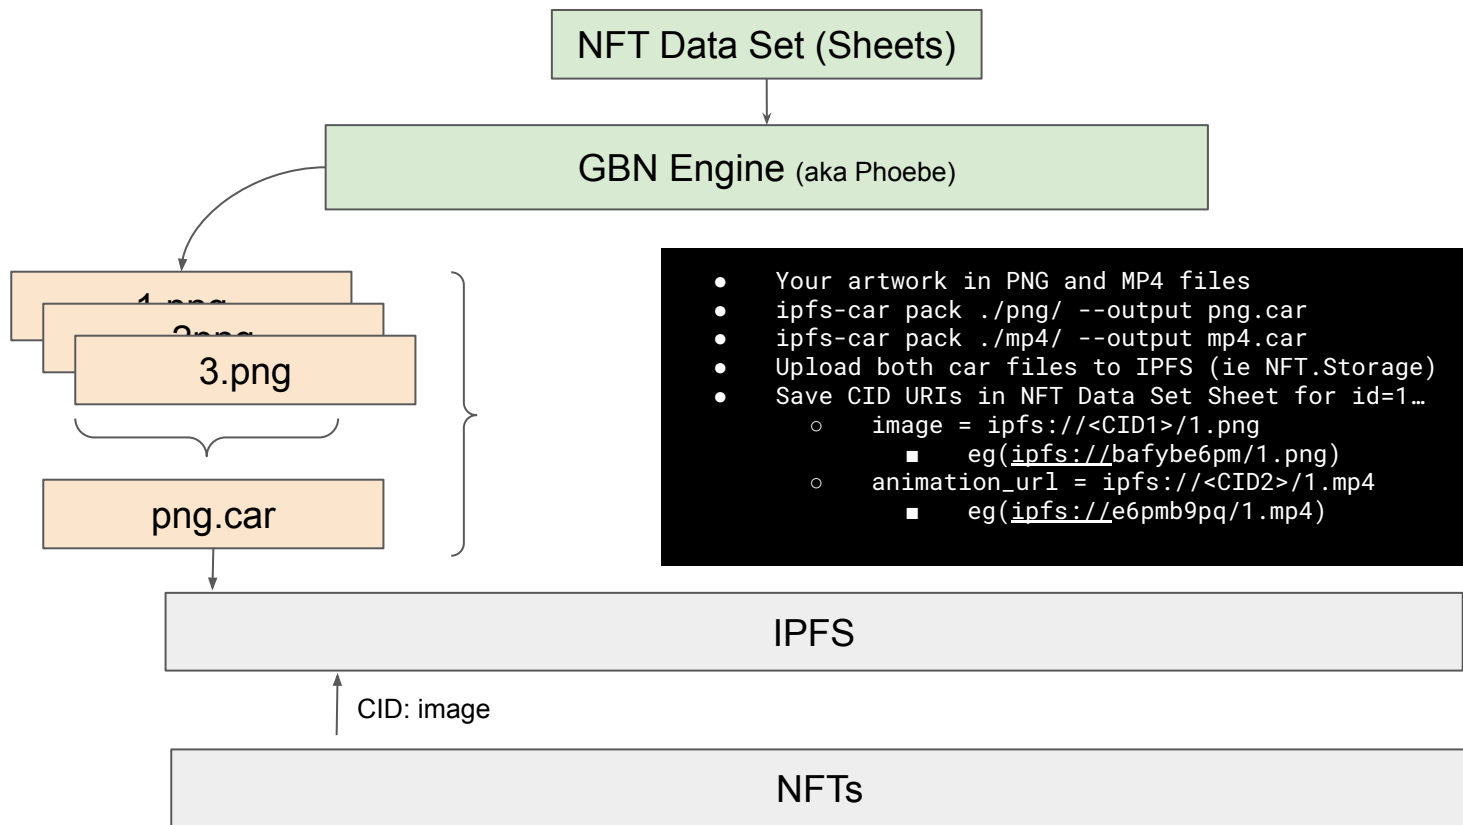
NFT Data Set (Sheets)

GBN Engine (aka Phoebe)

1.png
2.png
3.png

png.car

- Your artwork in PNG and MP4 files
- ipfs-car pack ./png/ --output png.car
- ipfs-car pack ./mp4/ --output mp4.car
- Upload both car files to IPFS (ie NFT.Storage)
- Save CID URIs in NFT Data Set Sheet for id=1…
  - image = ipfs://<CID1>/1.png
    - eg(ipfs://bafybe6pm/1.png)
  - animation_url = ipfs://<CID2>/1.mp4
    - eg(ipfs://e6pmb9pq/1.mp4)

IPFS

CID: image

NFTs